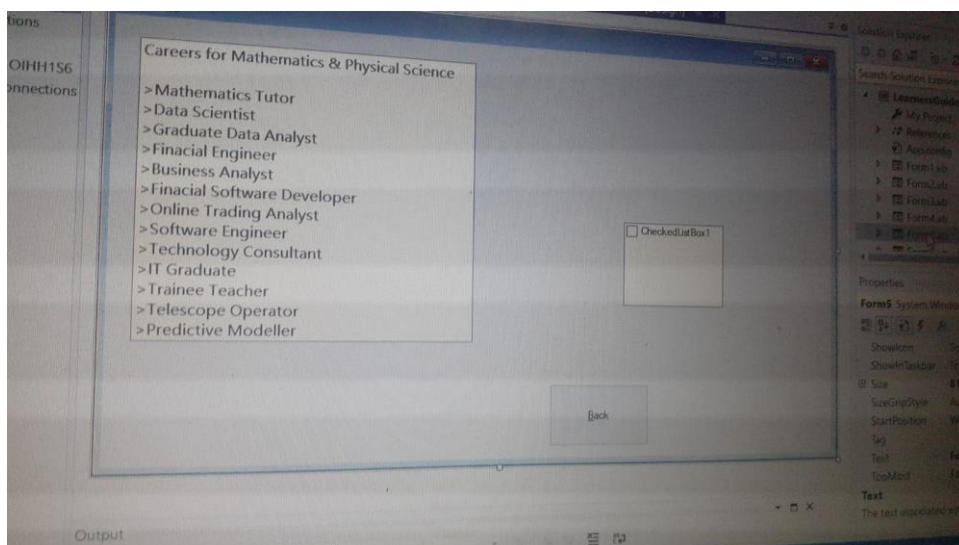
tions

OIHH1S6

onnections

Careers for Mathematics & Physical Science

>Mathematics Tutor
>Data Scientist
>Graduate Data Analyst
>Finacial Engineer
>Business Analyst
>Finacial Software Developer
>Online Trading Analyst
>Software Engineer
>Technology Consultant
>IT Graduate
>Trainee Teacher
>Telescope Operator
>Predictive Modeller

CheckedListBox1

Back

Solution Explorer

Search Solution Explorer

LearnersGuide

My Project

References

App.config

Form1.vb

Form2.vb

Form3.vb

Form4.vb

Form5.vb

Properties

Form5 System.Windo

ShowIcon

ShowInTaskbar

Size

SizeGripStyle

StartPosition

Tag

Text

TopMost

Text

The text associated w

Output